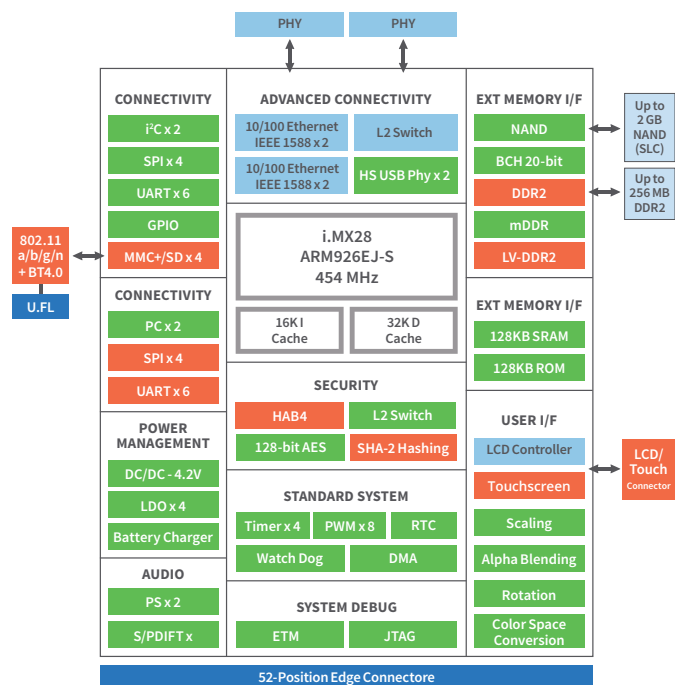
PHY
PHY

CONNECTIVITY
I²C x 2
SPI x 4
UART x 6
GPIO
MMC+/SD x 4

802.11 a/b/g/n + BT4.0
U.FL

CONNECTIVITY
PC x 2
SPI x 4
UART x 6

POWER MANAGEMENT
DC/DC - 4.2V
LDO x 4
Battery Charger

AUDIO
PS x 2
S/PDIFT x

ADVANCED CONNECTIVITY
10/100 Ethernet IEEE 1588 x 2
L2 Switch
10/100 Ethernet IEEE 1588 x 2
HS USB Phy x 2

i.MX28
ARM926EJ-S
454 MHz

16K I Cache
32K D Cache

SECURITY
HAB4
L2 Switch
128-bit AES
SHA-2 Hashing

STANDARD SYSTEM
Timer x 4
PWM x 8
RTC
Watch Dog
DMA

SYSTEM DEBUG
ETM
JTAG

EXT MEMORY I/F
NAND
BCH 20-bit
DDR2
mDDR
LV-DDR2

Up to 2 GB NAND (SLC)
Up to 256 MB DDR2

EXT MEMORY I/F
128KB SRAM
128KB ROM

USER I/F
LCD Controller
Touchscreen
Scaling
Alpha Blending
Rotation
Color Space Conversion

LCD/ Touch Connector

52-Position Edge Connectore